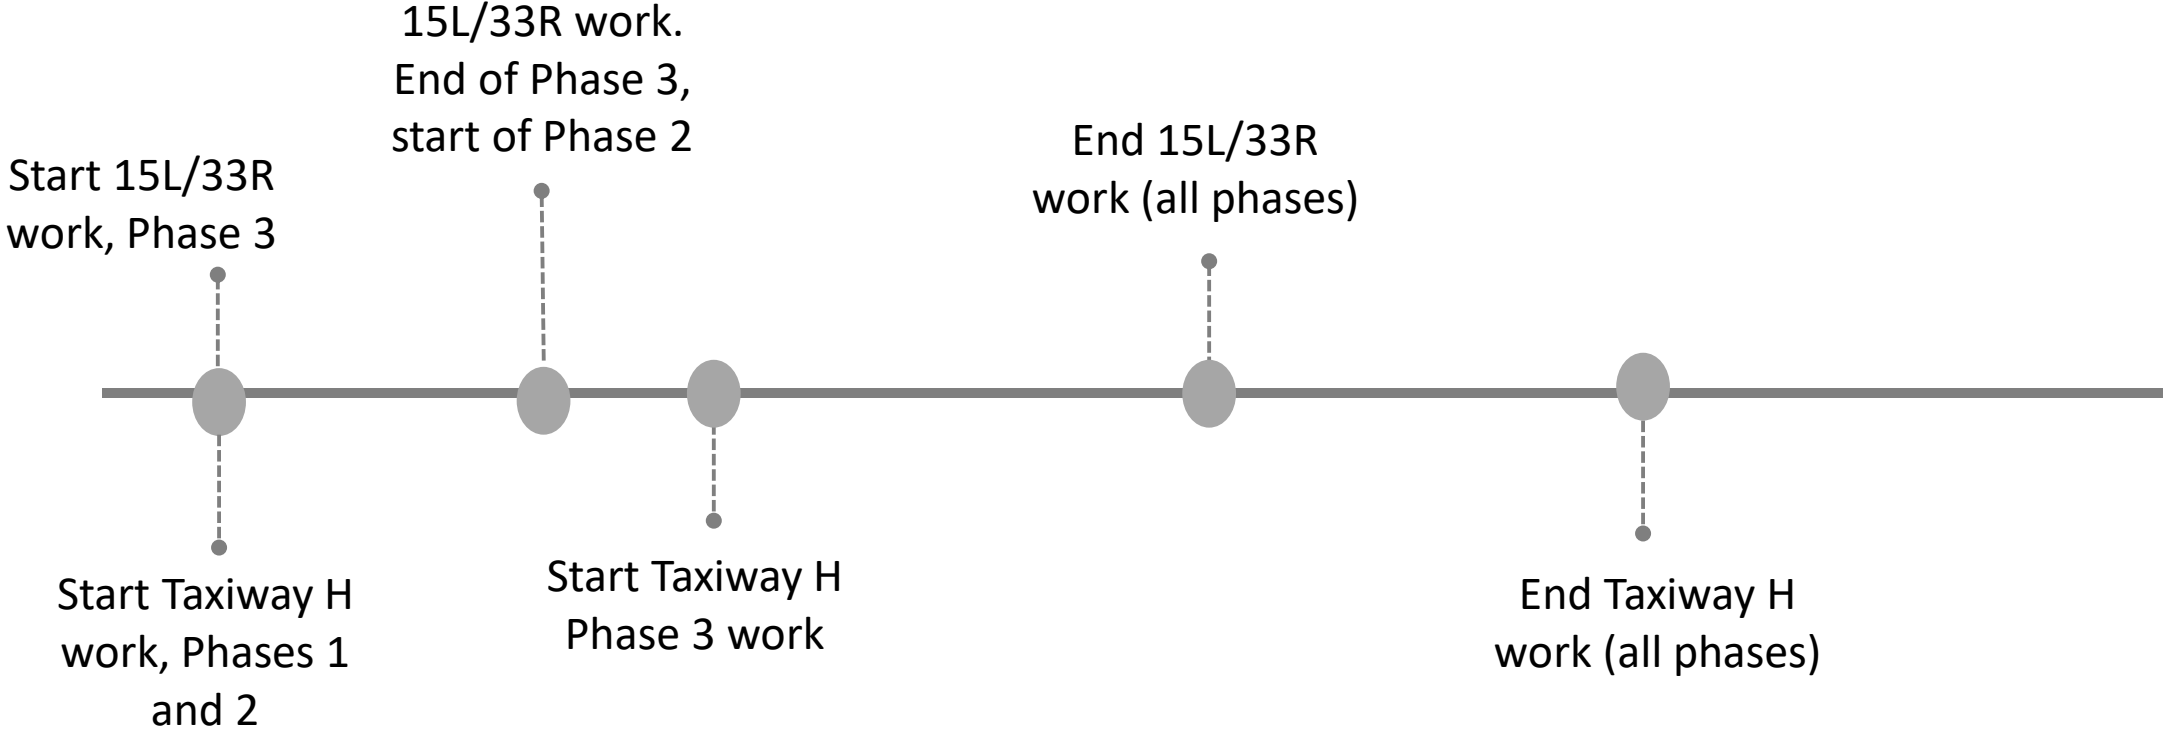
Start 15L/33R work, Phase 3

15L/33R work. End of Phase 3, start of Phase 2

End 15L/33R work (all phases)

Start Taxiway H work, Phases 1 and 2

Start Taxiway H Phase 3 work

End Taxiway H work (all phases)